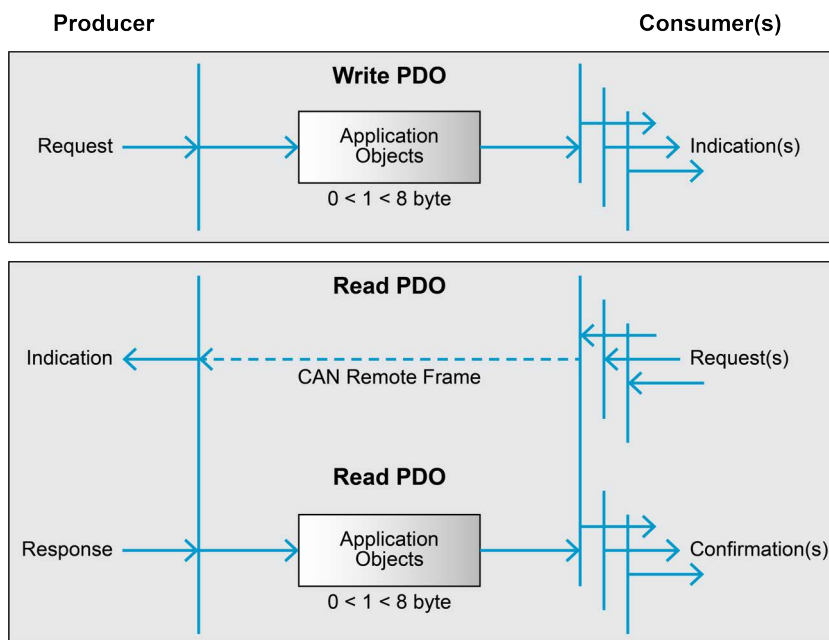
Producer

Consumer(s)

Write PDO

Request

Application Objects

0 < 1 < 8 byte

Indication(s)

Read PDO

Indication

CAN Remote Frame

Request(s)

Read PDO

Response

Application Objects

0 < 1 < 8 byte

Confirmation(s)